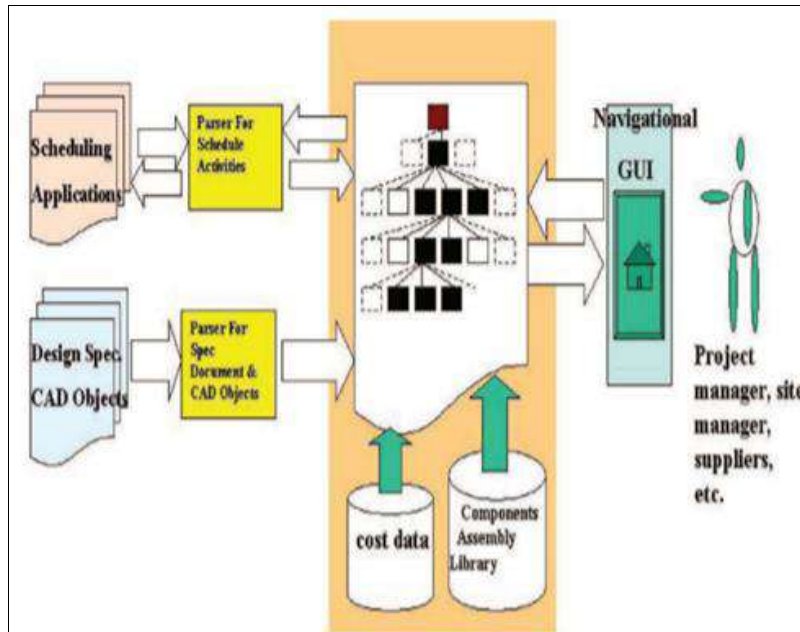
Scheduling Applications

Parser For Schedule Activities

Design Spec. CAD Objects

Parser For Spec Document & CAD Objects

Navigational GUI

Project manager, site manager, suppliers, etc.

cost data

Components Assembly Library